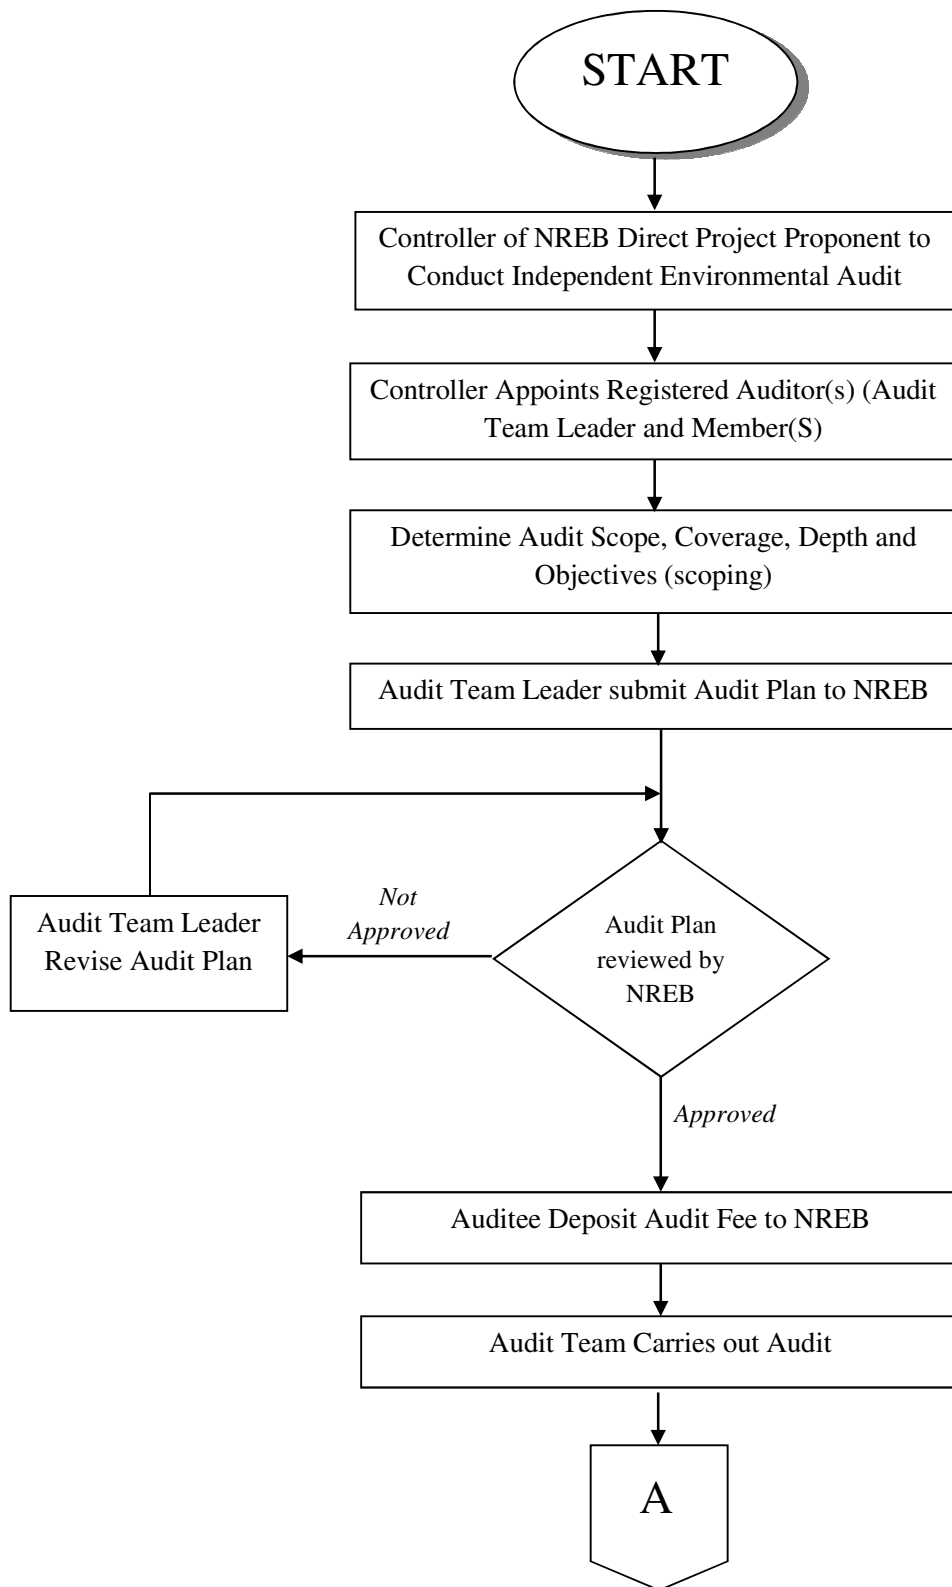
START

Controller of NREB Direct Project Proponent to Conduct Independent Environmental Audit

Controller Appoints Registered Auditor(s) (Audit Team Leader and Member(S)

Determine Audit Scope, Coverage, Depth and Objectives (scoping)

Audit Team Leader submit Audit Plan to NREB

Audit Plan reviewed by NREB

Not Approved

Audit Team Leader Revise Audit Plan

Approved

Auditee Deposit Audit Fee to NREB

Audit Team Carries out Audit

A